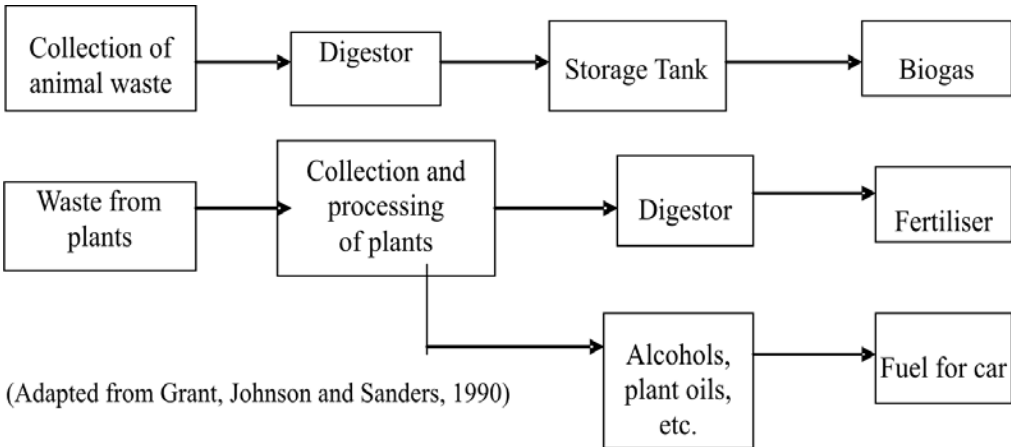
Collection of animal waste

Digestor

Storage Tank

Biogas

Waste from plants

Collection and processing of plants

Digestor

Fertiliser

Alcohols, plant oils, etc.

Fuel for car

(Adapted from Grant, Johnson and Sanders, 1990)